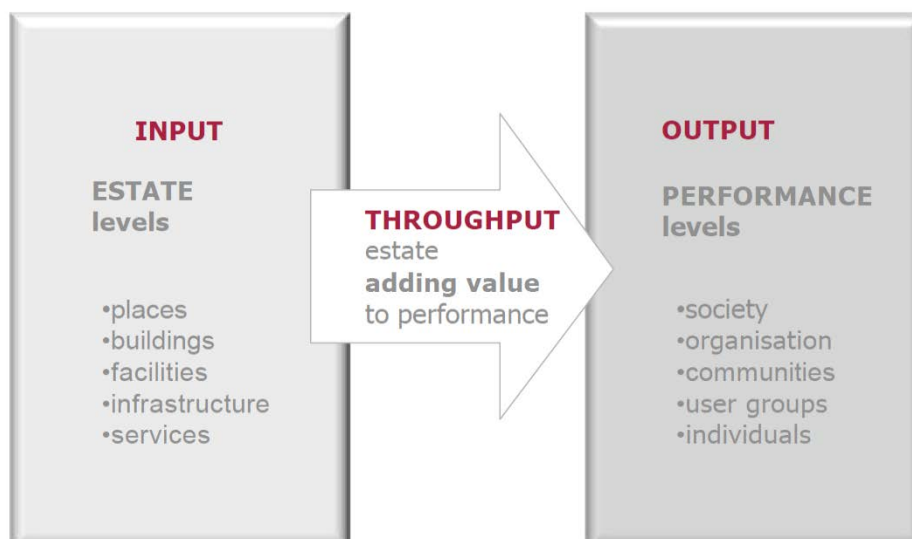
INPUT

ESTATE levels

•places
•buildings
•facilities
•infrastructure
•services

THROUGHPUT
estate
adding value
to performance

OUTPUT

PERFORMANCE levels

•society
•organisation
•communities
•user groups
•individuals